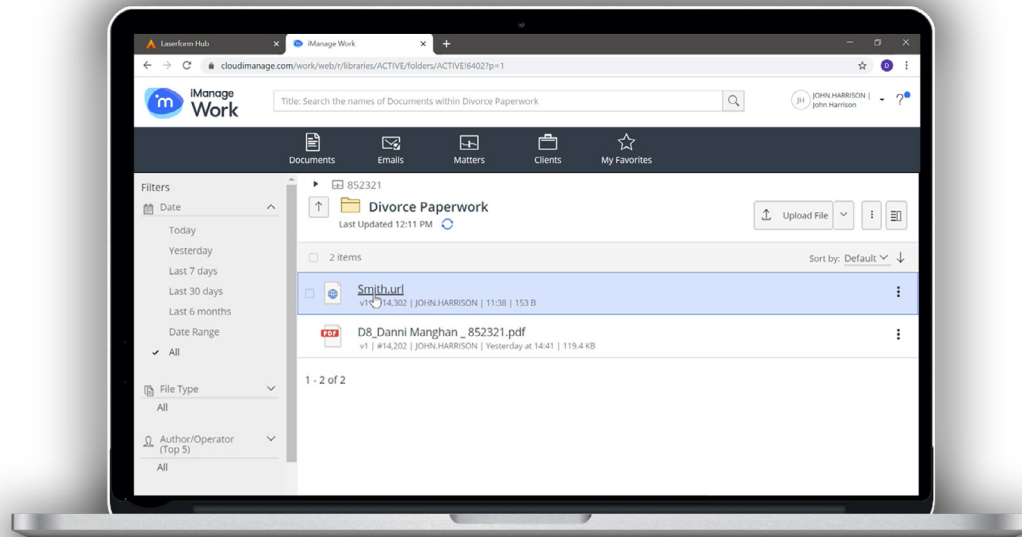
Laserform Hub
iManage Work
cloudimanage.com/work/web/r/libraries/ACTIVE/folders/ACTIVE!6402?p=1

iManage Work
Title: Search the names of Documents within Divorce Paperwork
JH JOHN.HARRISON | John Harrison
?

Documents
Emails
Matters
Clients
My Favorites

Filters
Date
Today
Yesterday
Last 7 days
Last 30 days
Last 6 months
Date Range
All

File Type
All

Author/Operator (Top 5)
All

852321
Divorce Paperwork
Last Updated 12:11 PM
Upload File

2 items
Sort by: Default

Smith.url
v1 | #14,302 | JOHN.HARRISON | 11:38 | 153 B

D8_Danni Manghan _ 852321.pdf
v1 | #14,202 | JOHN.HARRISON | Yesterday at 14:41 | 119.4 KB

1 - 2 of 2